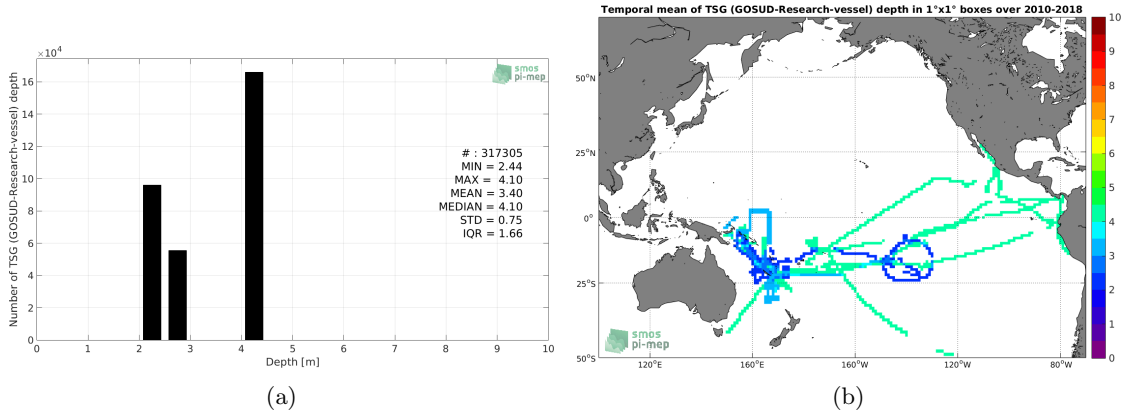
$\times 10^4$

smos pi-mep

Number of TSG (GOSUD-Research-vessel) depth

16
14
12
10
8
6
4
2
0

# : 317305
MIN = 2.44
MAX = 4.10
MEAN = 3.40
MEDIAN = 4.10
STD = 0.75
IQR = 1.66

0 1 2 3 4 5 6 7 8 9 10
Depth [m]

(a)

Temporal mean of TSG (GOSUD-Research-vessel) depth in 1°x1° boxes over 2010-2018

50°N
25°N
0°
25°S
50°S

120°E 160°E 160°W 120°W 80°W

smos pi-mep

10
9
8
7
6
5
4
3
2
1
0

(b)